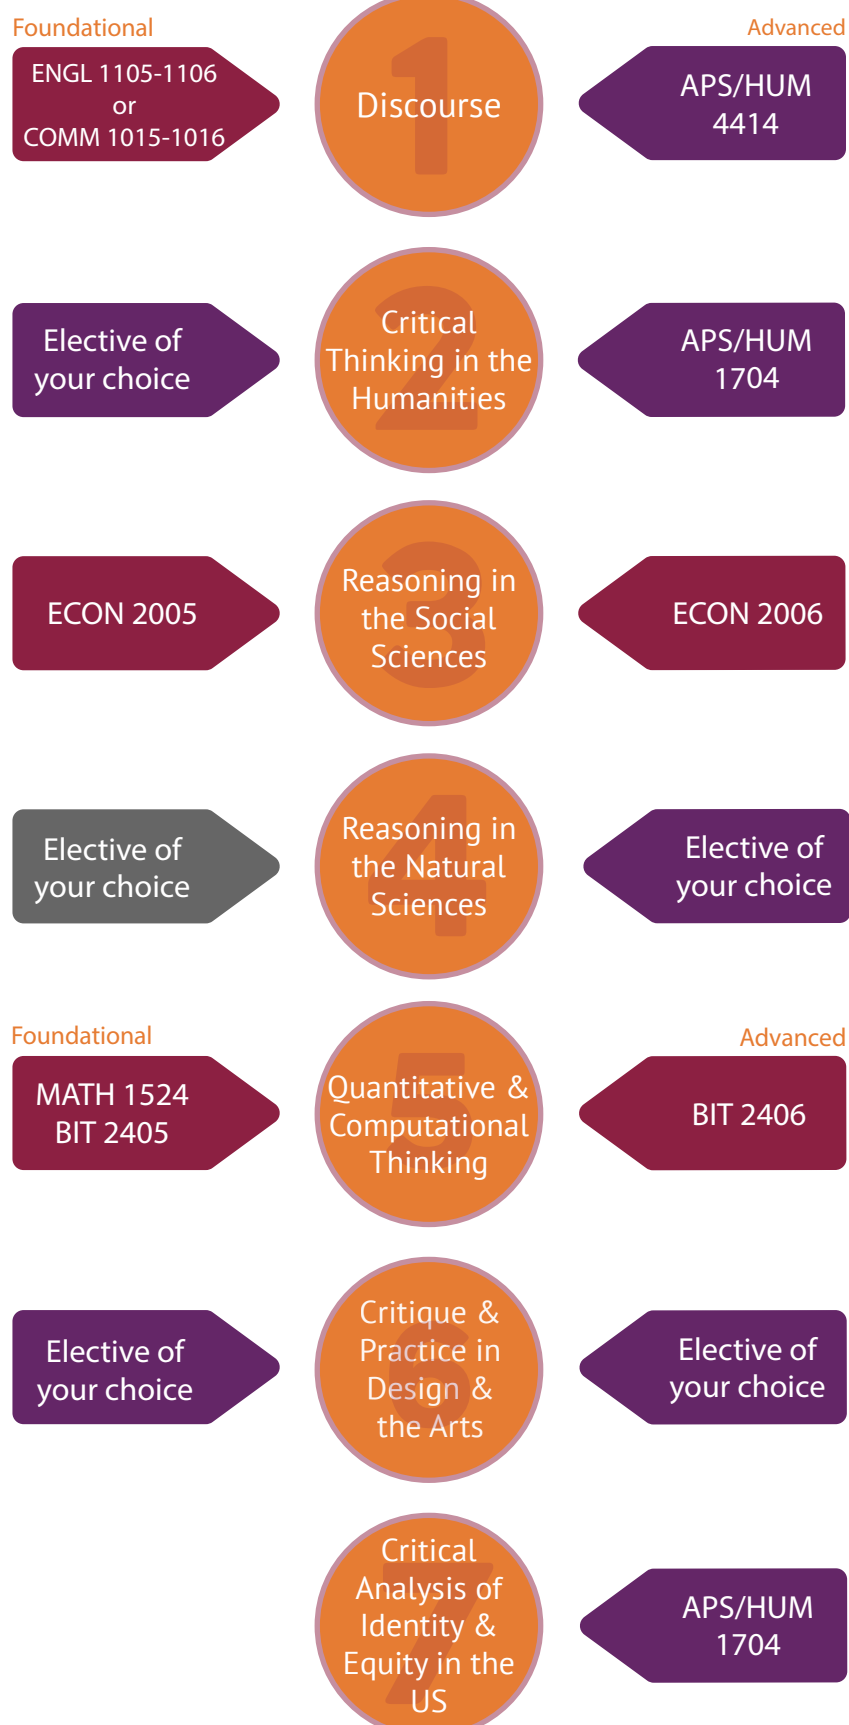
Foundational

Advanced

ENGL 1105-1106 or COMM 1015-1016

1

Discourse

APS/HUM 4414

Elective of your choice

2

Critical Thinking in the Humanities

APS/HUM 1704

ECON 2005

3

Reasoning in the Social Sciences

ECON 2006

Elective of your choice

4

Reasoning in the Natural Sciences

Elective of your choice

Foundational

Advanced

MATH 1524 BIT 2405

5

Quantitative & Computational Thinking

BIT 2406

Elective of your choice

6

Critique & Practice in Design & the Arts

Elective of your choice

7

Critical Analysis of Identity & Equity in the US

APS/HUM 1704